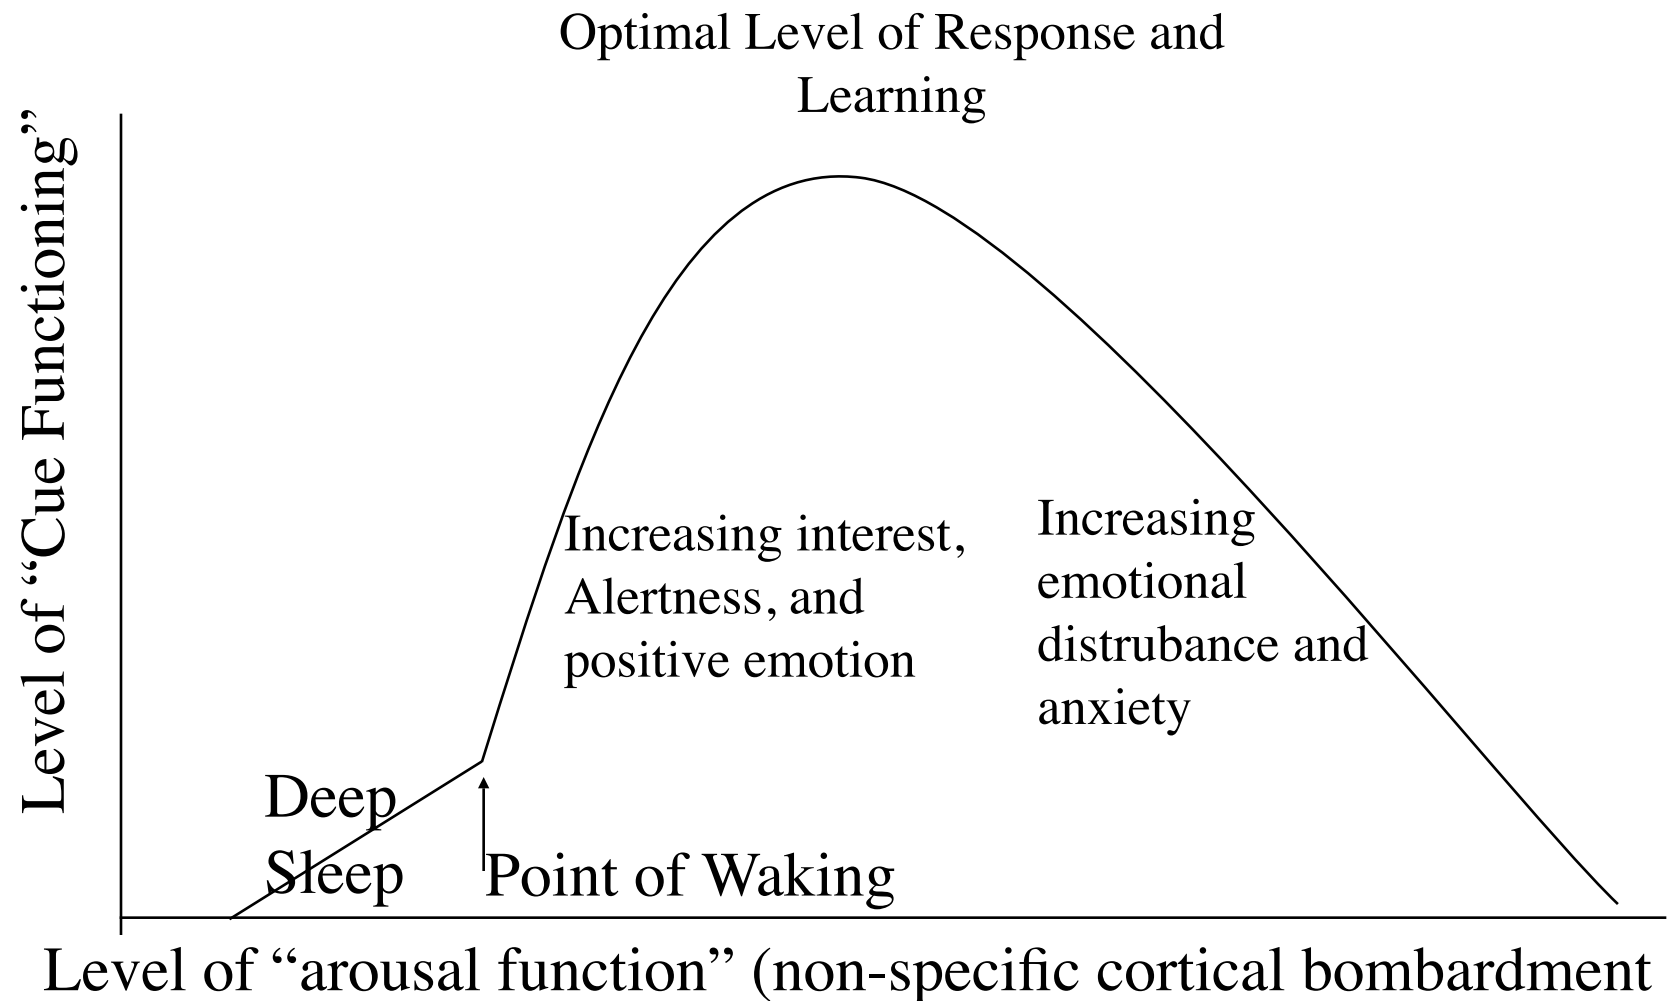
Optimal Level of Response and Learning

Level of “Cue Functioning”

Increasing interest, Alertness, and positive emotion

Increasing emotional distrubance and anxiety

Deep Sleep

Point of Waking

Level of “arousal function” (non-specific cortical bombardment